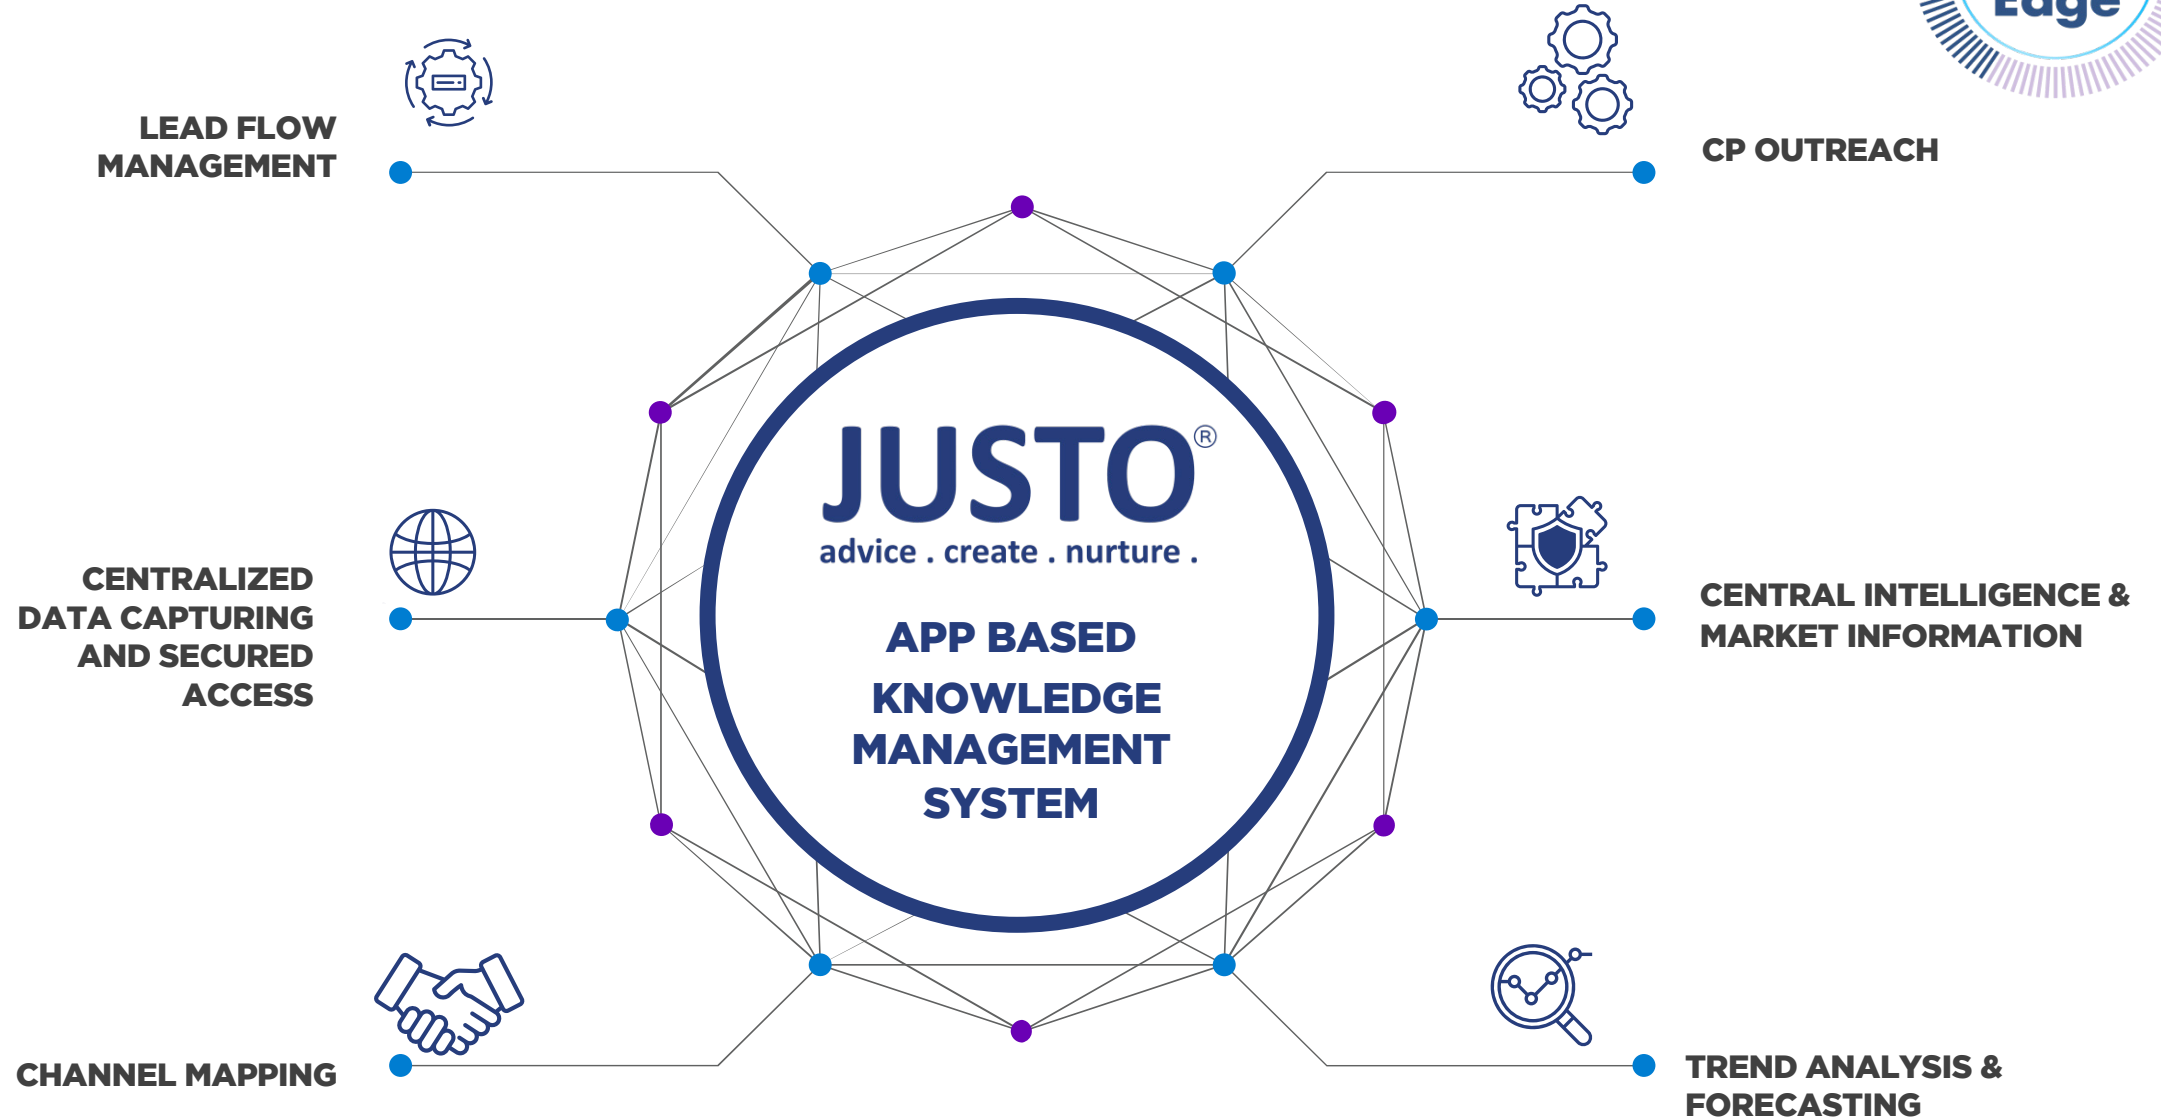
Edge

LEAD FLOW MANAGEMENT

CP OUTREACH

JUSTO®
advice . create . nurture .

APP BASED KNOWLEDGE MANAGEMENT SYSTEM

CENTRALIZED DATA CAPTURING AND SECURED ACCESS

CENTRAL INTELLIGENCE & MARKET INFORMATION

CHANNEL MAPPING

TREND ANALYSIS & FORECASTING